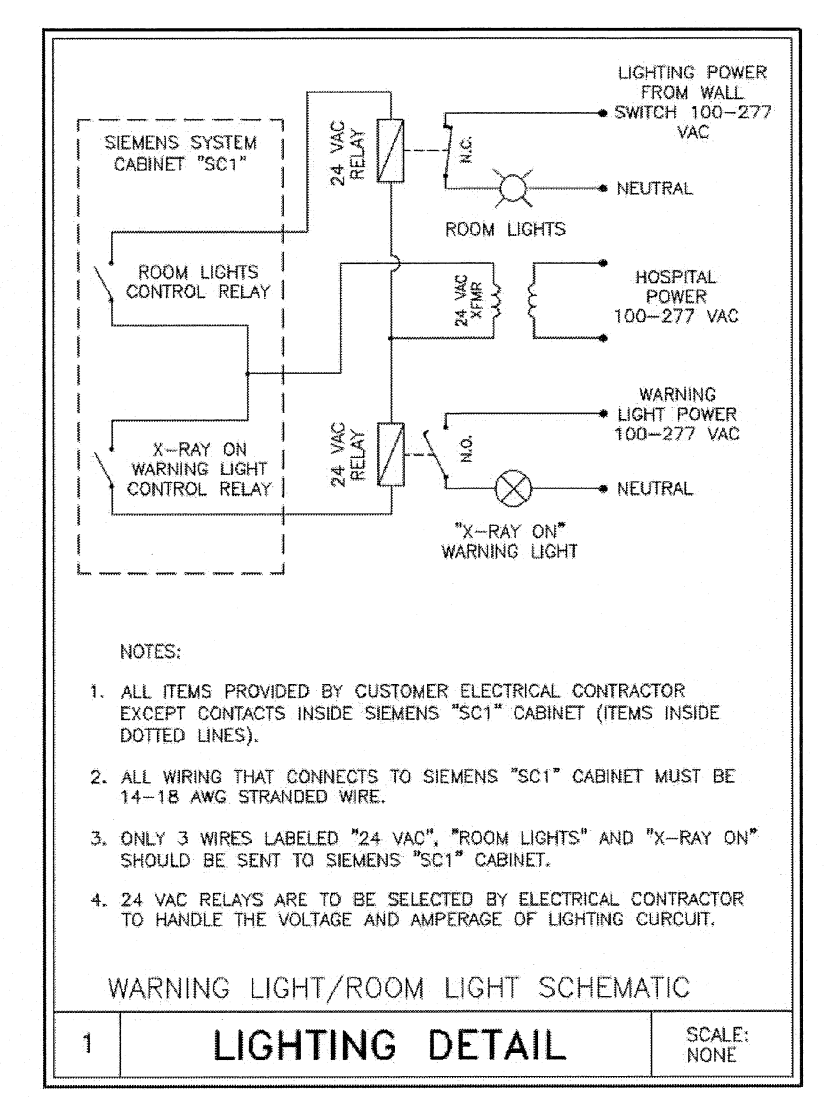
SIEMENS SYSTEM CABINET "SC1"

24 VAC RELAY

N.C.

LIGHTING POWER FROM WALL SWITCH 100–277 VAC

NEUTRAL

ROOM LIGHTS

ROOM LIGHTS CONTROL RELAY

24 VAC XFMR

HOSPITAL POWER 100–277 VAC

X–RAY ON WARNING LIGHT CONTROL RELAY

24 VAC RELAY

N.O.

WARNING LIGHT POWER 100–277 VAC

NEUTRAL

"X–RAY ON" WARNING LIGHT

NOTES:

1. ALL ITEMS PROVIDED BY CUSTOMER ELECTRICAL CONTRACTOR EXCEPT CONTACTS INSIDE SIEMENS "SC1" CABINET (ITEMS INSIDE DOTTED LINES).

2. ALL WIRING THAT CONNECTS TO SIEMENS "SC1" CABINET MUST BE 14–18 AWG STRANDED WIRE.

3. ONLY 3 WIRES LABELED "24 VAC", "ROOM LIGHTS" AND "X–RAY ON" SHOULD BE SENT TO SIEMENS "SC1" CABINET.

4. 24 VAC RELAYS ARE TO BE SELECTED BY ELECTRICAL CONTRACTOR TO HANDLE THE VOLTAGE AND AMPERAGE OF LIGHTING CURCUIT.

WARNING LIGHT/ROOM LIGHT SCHEMATIC

| 1 | LIGHTING DETAIL | SCALE: NONE |